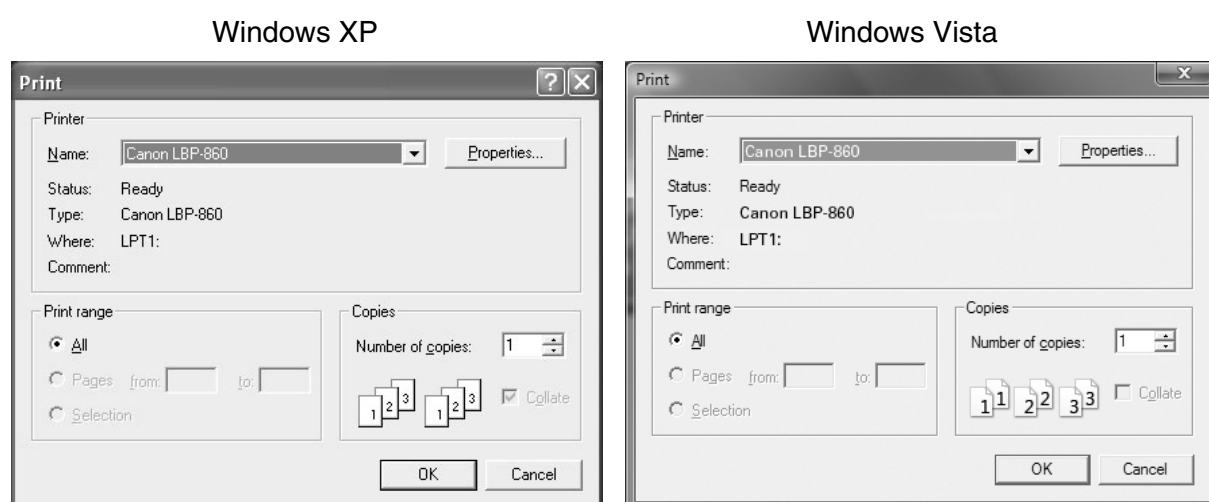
Windows XP

Print

Printer

Name: Canon LBP-860

Properties...

Status: Ready

Type: Canon LBP-860

Where: LPT1:

Comment:

Print range

All

Pages from: to:

Selection

Copies

Number of copies: 1

1 2 3 1 2 3

Collate

OK

Cancel

Windows Vista

Print

Printer

Name: Canon LBP-860

Properties...

Status: Ready

Type: Canon LBP-860

Where: LPT1:

Comment:

Print range

All

Pages from: to:

Selection

Copies

Number of copies: 1

1 1 2 2 3 3

Collate

OK

Cancel